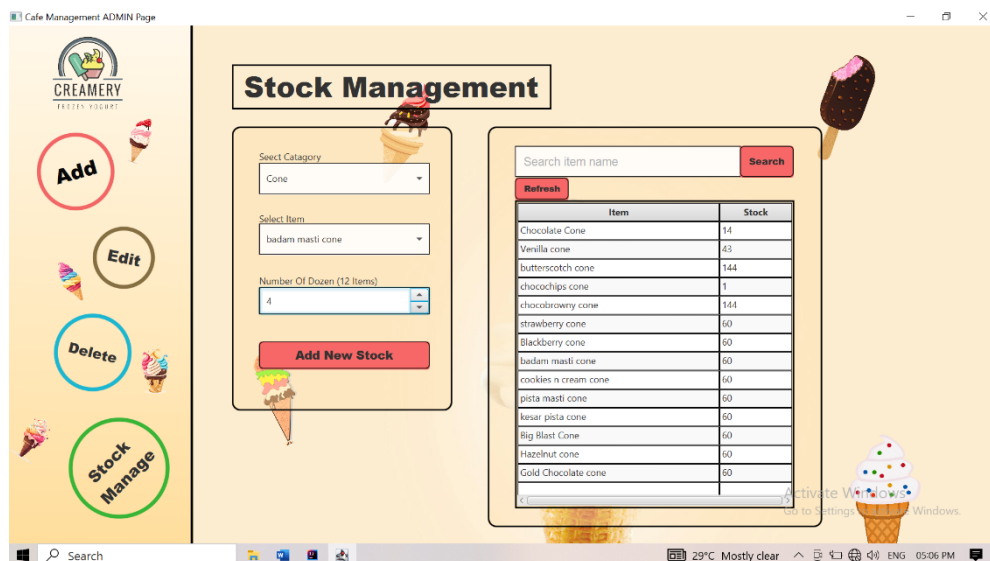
Cafe Management ADMIN Page

CREAMERY
FROZEN YOGURT

Add

Edit

Delete

Stock Manage

Stock Management

Secet Catagory
Cone

Select Item
badam masti cone

Number Of Dozen (12 Items)
4

Add New Stock

Search item name
Search
Refresh

| Item | Stock |
|---|---|
| Chocolate Cone | 14 |
| Venilla cone | 43 |
| butterscotch cone | 144 |
| chocochips cone | 1 |
| chocobrowny cone | 144 |
| strawberry cone | 60 |
| Blackberry cone | 60 |
| badam masti cone | 60 |
| cookies n cream cone | 60 |
| pista masti cone | 60 |
| kesar pista cone | 60 |
| Big Blast Cone | 60 |
| Hazelnut cone | 60 |
| Gold Chocolate cone | 60 |

Activate Windows
Go to Settings to activate Windows.

Search
29°C Mostly clear
ENG 05:06 PM